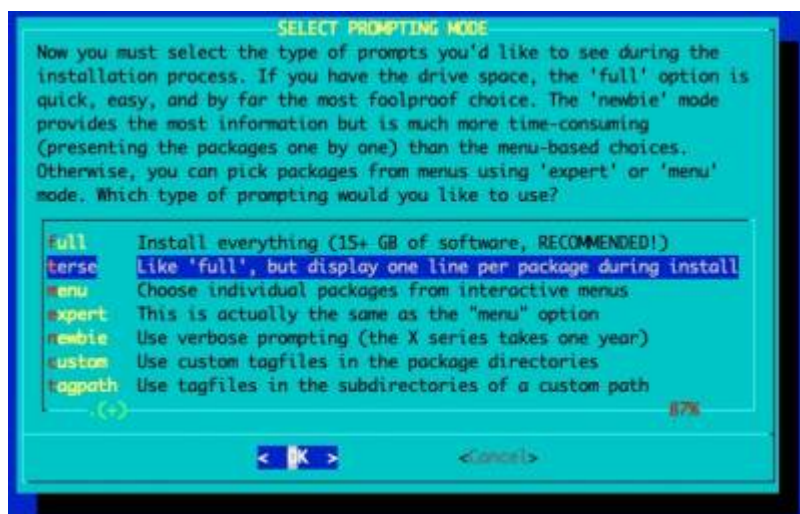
SELECT PROMPTING MODE

Now you must select the type of prompts you'd like to see during the installation process. If you have the drive space, the 'full' option is quick, easy, and by far the most foolproof choice. The 'newbie' mode provides the most information but is much more time-consuming (presenting the packages one by one) than the menu-based choices. Otherwise, you can pick packages from menus using 'expert' or 'menu' mode. Which type of prompting would you like to use?

| | |
|---|---|
| full | Install everything (15+ GB of software, RECOMMENDED!) |
| terse | Like 'full', but display one line per package during install |
| menu | Choose individual packages from interactive menus |
| expert | This is actually the same as the "menu" option |
| newbie | Use verbose prompting (the X series takes one year) |
| custom | Use custom tagfiles in the package directories |
| tagpath | Use tagfiles in the subdirectories of a custom path |

.(+)
87%

< OK >
<Cancel>